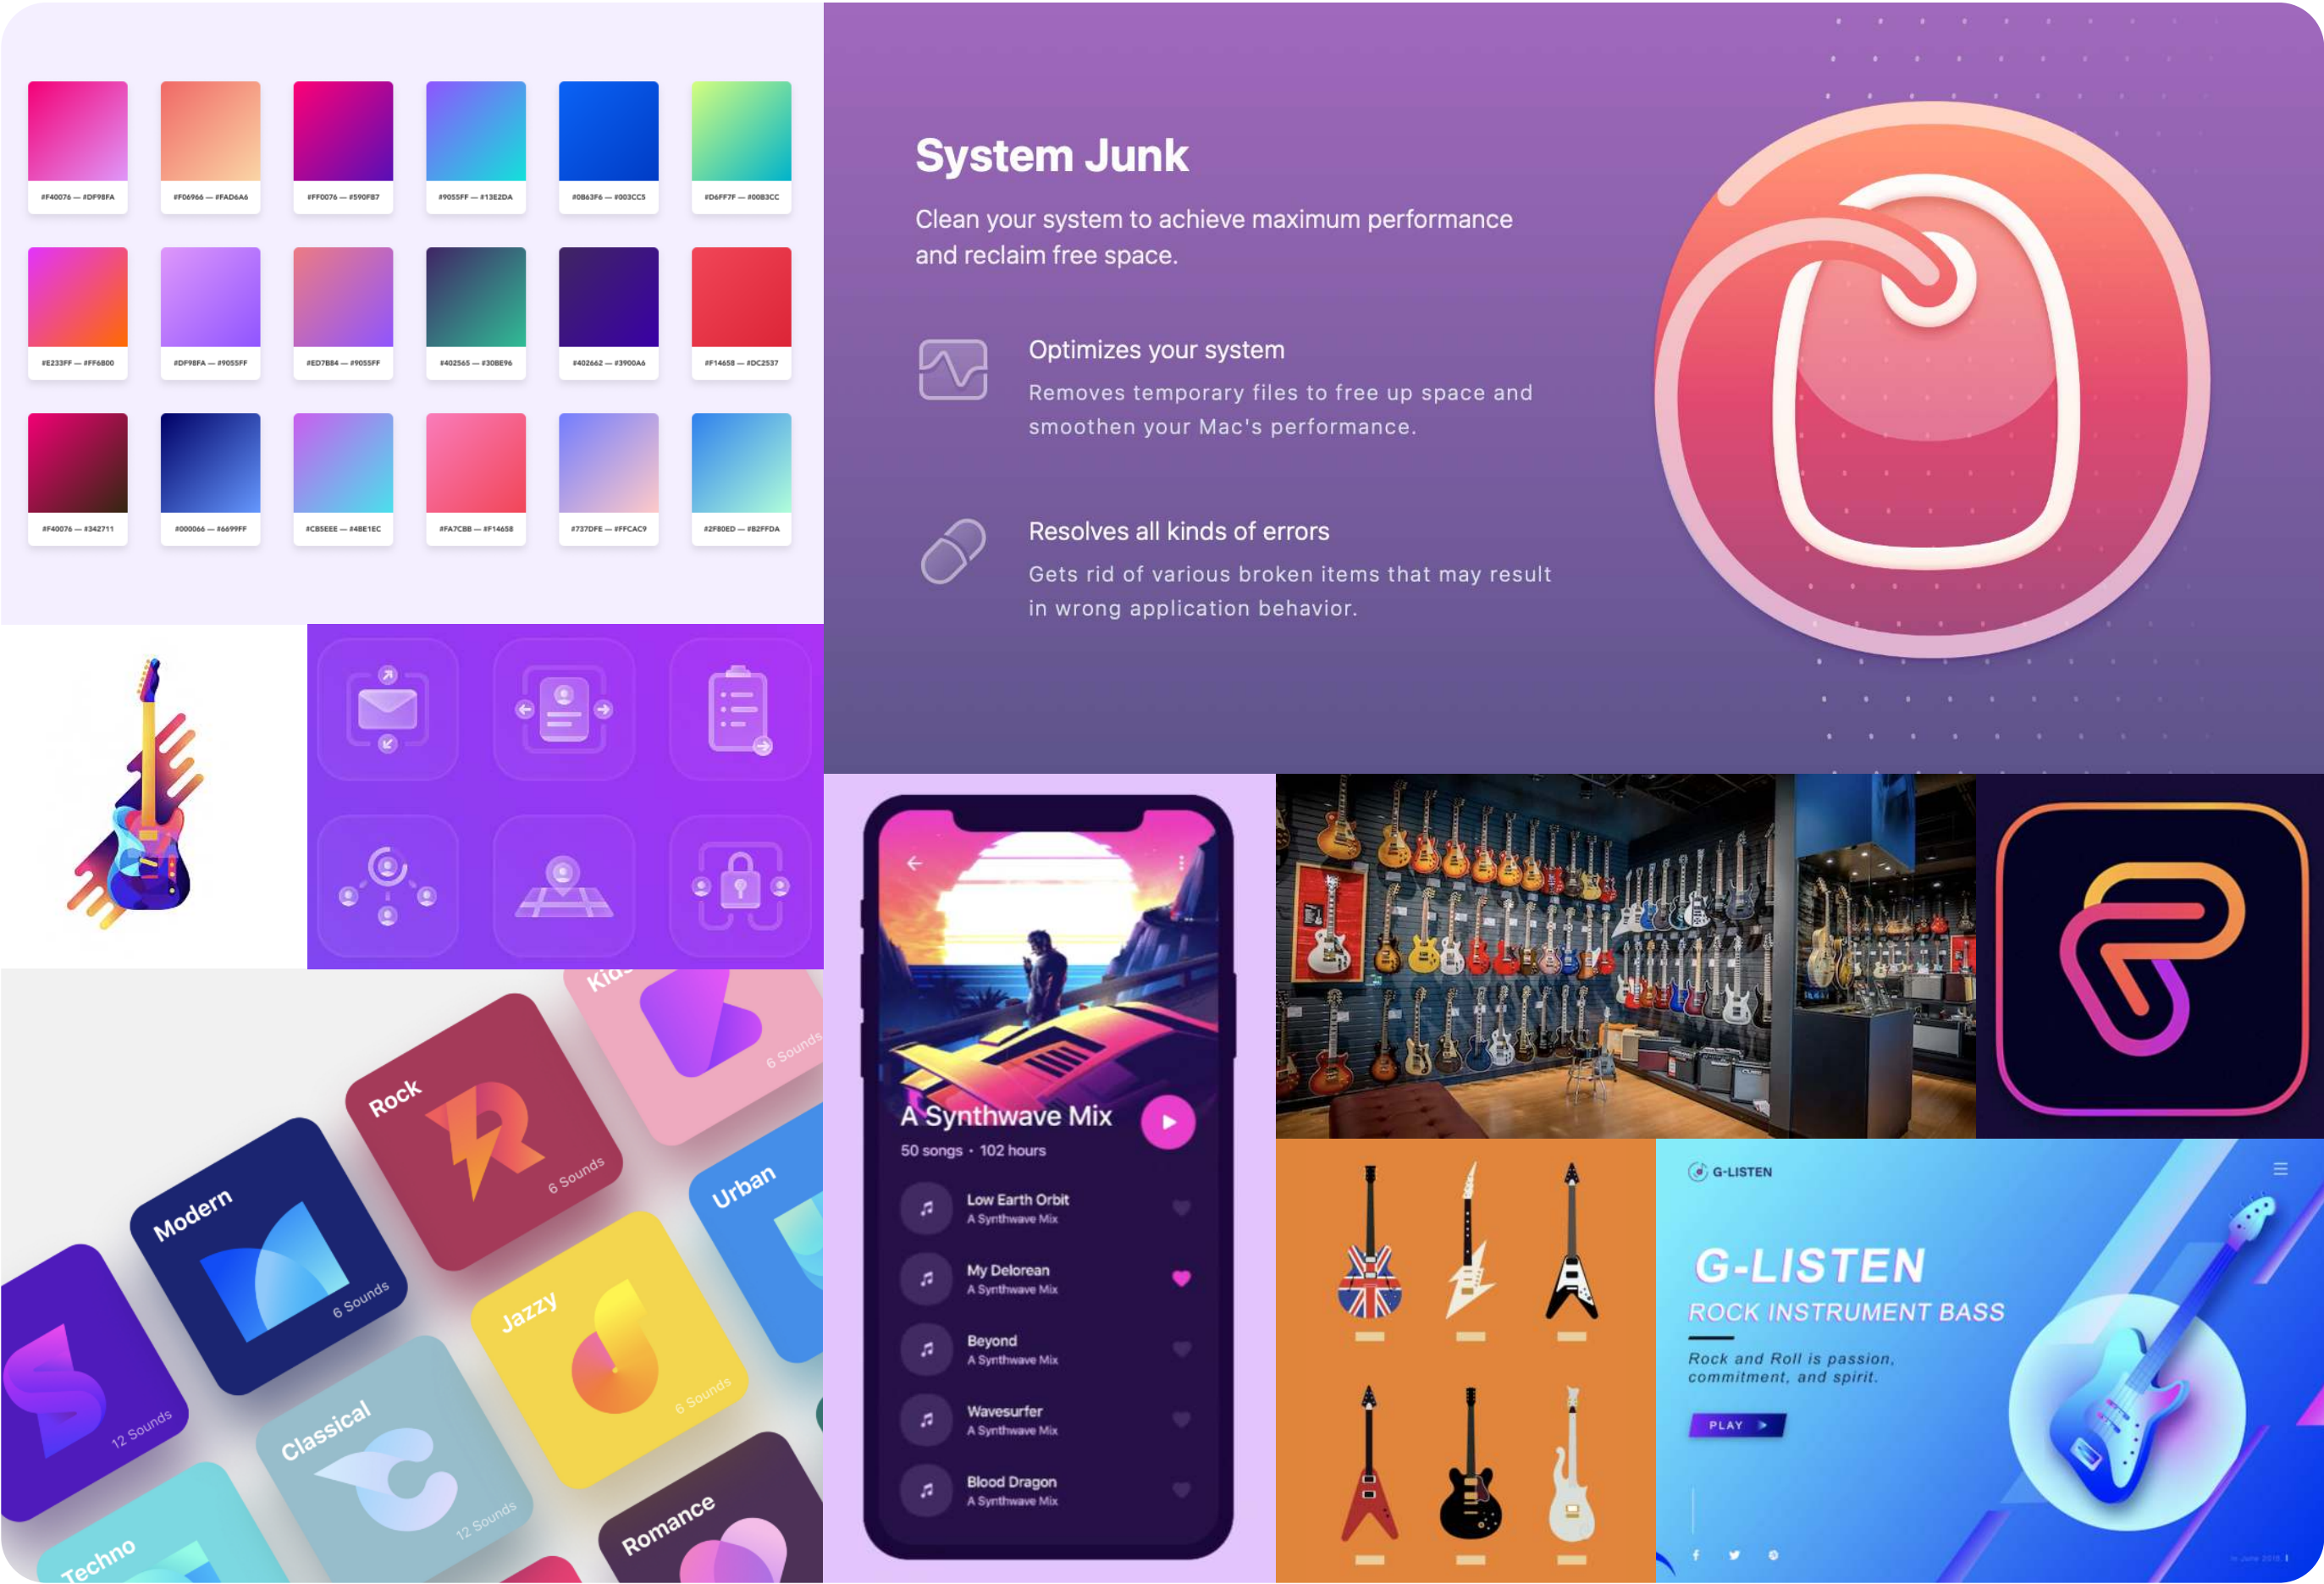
#F40076 — #DF98FA
#F06966 — #FAD6A6
#FF0076 — #590FB7
#9055FF — #13E2DA
#0B63F6 — #003CC5
#D6FF7F — #00B3CC
#E233FF — #FF6B00
#DF98FA — #9055FF
#ED7B84 — #9055FF
#402565 — #30BE96
#402662 — #3900A6
#F14658 — #DC2537
#F40076 — #342711
#000066 — #6699FF
#CB5EEE — #4BE1EC
#FA7CBB — #F14658
#737DFE — #FFCAC9
#2F80ED — #B2FFDA

System Junk

Clean your system to achieve maximum performance and reclaim free space.

Optimizes your system

Removes temporary files to free up space and smoothen your Mac's performance.

Resolves all kinds of errors

Gets rid of various broken items that may result in wrong application behavior.

Kid
6 Sounds
Rock
6 Sounds
Modern
6 Sounds
Urban
Jazzy
6 Sounds
12 Sounds
Classical
12 Sounds
Techno
Romance

A Synthwave Mix
50 songs · 102 hours
Low Earth Orbit
A Synthwave Mix
My Delorean
A Synthwave Mix
Beyond
A Synthwave Mix
Wavesurfer
A Synthwave Mix
Blood Dragon
A Synthwave Mix

G-LISTEN
G-LISTEN
ROCK INSTRUMENT BASS
Rock and Roll is passion, commitment, and spirit.
PLAY